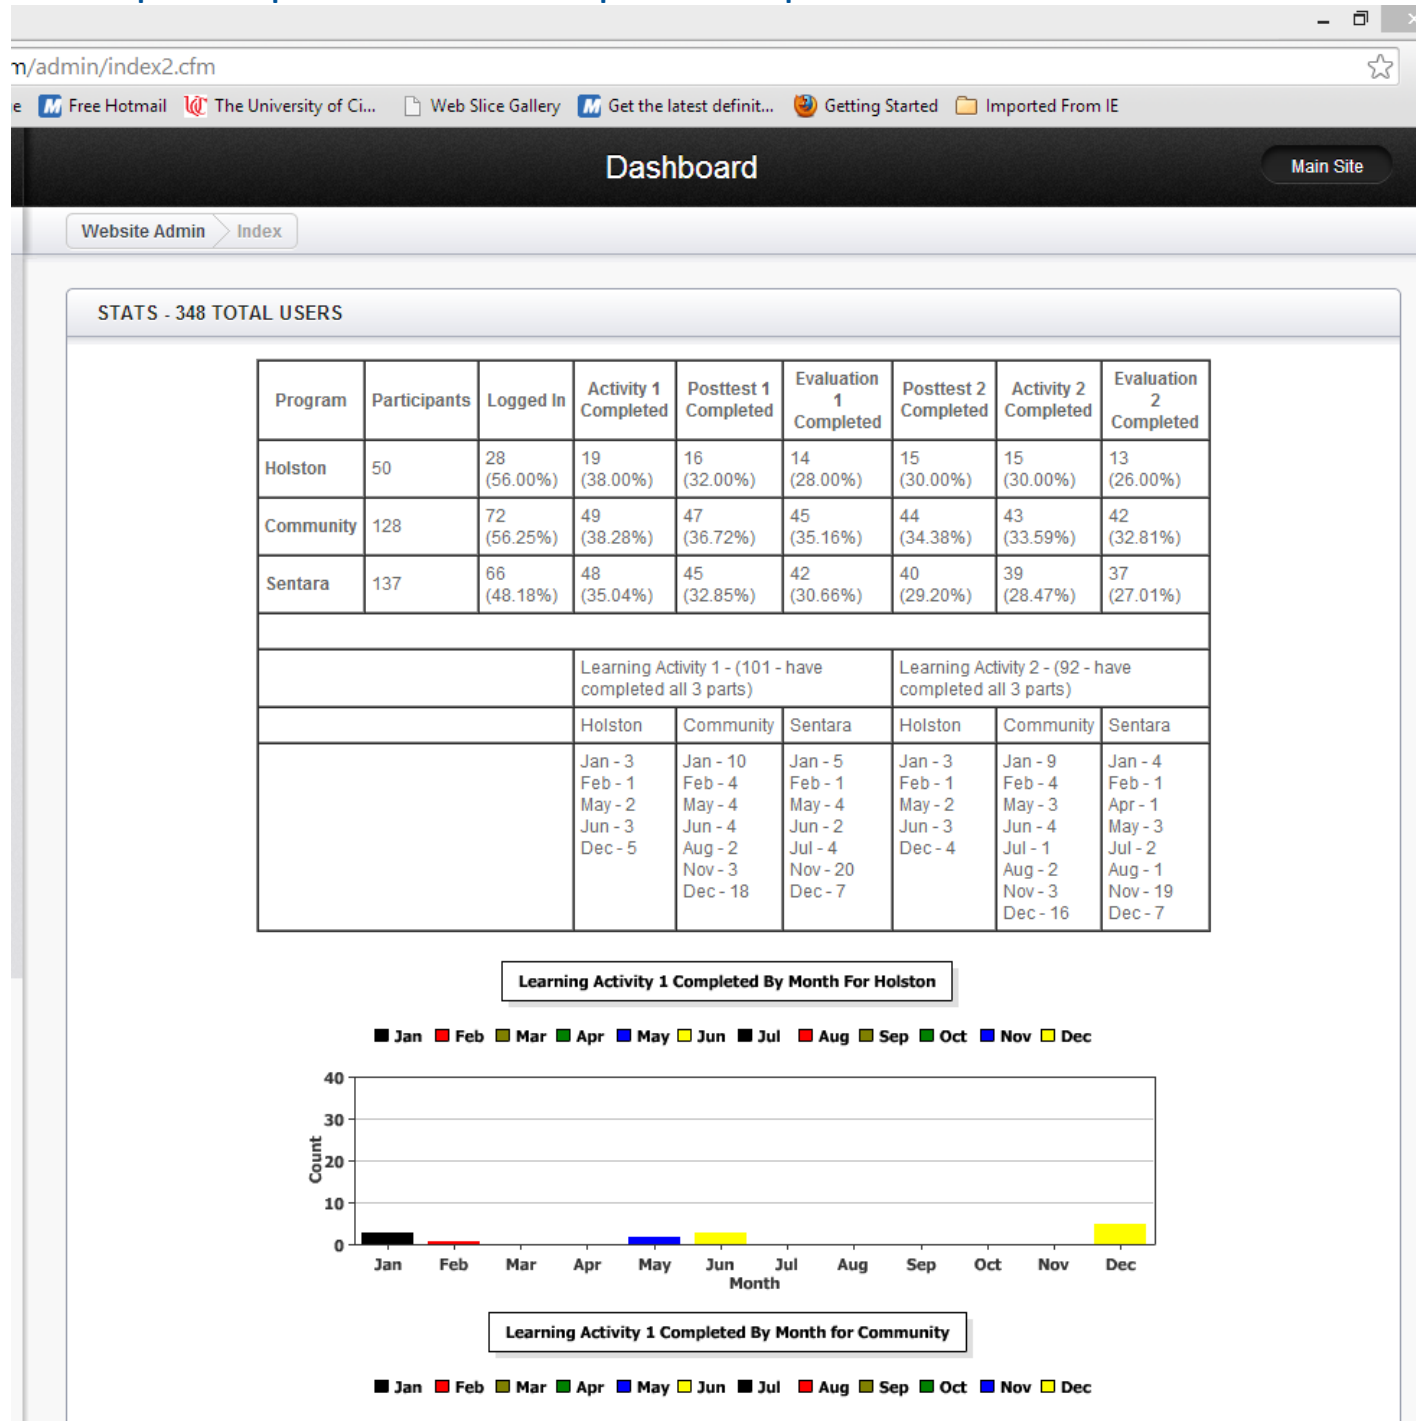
n/admin/index2.cfm

e Free Hotmail The University of Ci... Web Slice Gallery Get the latest definit... Getting Started Imported From IE

Dashboard

Main Site

Website Admin Index

STATS - 348 TOTAL USERS

| Program | Participants | Logged In | Activity 1 Completed | Posttest 1 Completed | Evaluation 1 Completed | Posttest 2 Completed | Activity 2 Completed | Evaluation 2 Completed |
|---|---|---|---|---|---|---|---|---|
| Holston | 50 | 28 (56.00%) | 19 (38.00%) | 16 (32.00%) | 14 (28.00%) | 15 (30.00%) | 15 (30.00%) | 13 (26.00%) |
| Community | 128 | 72 (56.25%) | 49 (38.28%) | 47 (36.72%) | 45 (35.16%) | 44 (34.38%) | 43 (33.59%) | 42 (32.81%) |
| Sentara | 137 | 66 (48.18%) | 48 (35.04%) | 45 (32.85%) | 42 (30.66%) | 40 (29.20%) | 39 (28.47%) | 37 (27.01%) |
| | | | | | | | | |
| | | | Learning Activity 1 - (101 - have completed all 3 parts) | | | Learning Activity 2 - (92 - have completed all 3 parts) | | |
| | | | Holston | Community | Sentara | Holston | Community | Sentara |
| | | | Jan - 3 Feb - 1 May - 2 Jun - 3 Dec - 5 | Jan - 10 Feb - 4 May - 4 Jun - 4 Aug - 2 Nov - 3 Dec - 18 | Jan - 5 Feb - 1 May - 4 Jun - 2 Jul - 4 Nov - 20 Dec - 7 | Jan - 3 Feb - 1 May - 2 Jun - 3 Dec - 4 | Jan - 9 Feb - 4 May - 3 Jun - 4 Jul - 1 Aug - 2 Nov - 3 Dec - 16 | Jan - 4 Feb - 1 Apr - 1 May - 3 Jul - 2 Aug - 1 Nov - 19 Dec - 7 |

Learning Activity 1 Completed By Month For Holston

Jan Feb Mar Apr May Jun Jul Aug Sep Oct Nov Dec

40 30 20 10 0

Count

Jan Feb Mar Apr May Jun Jul Aug Sep Oct Nov Dec

Month

Learning Activity 1 Completed By Month for Community

Jan Feb Mar Apr May Jun Jul Aug Sep Oct Nov Dec